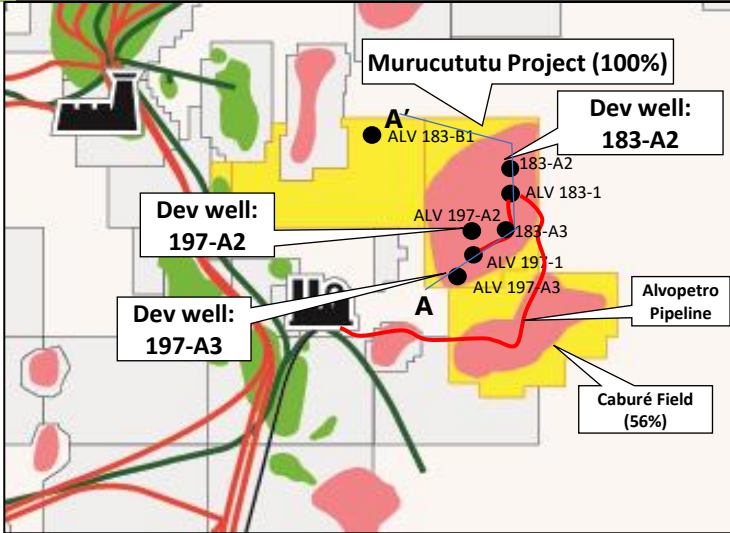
Murucututu Project (100%)

A′

ALV 183-B1

Dev well: 183-A2

183-A2

ALV 183-1

Dev well: 197-A2

ALV 197-A2

183-A3

ALV 197-1

ALV 197-A3

A

Dev well: 197-A3

Alvopetro Pipeline

Caburé Field (56%)